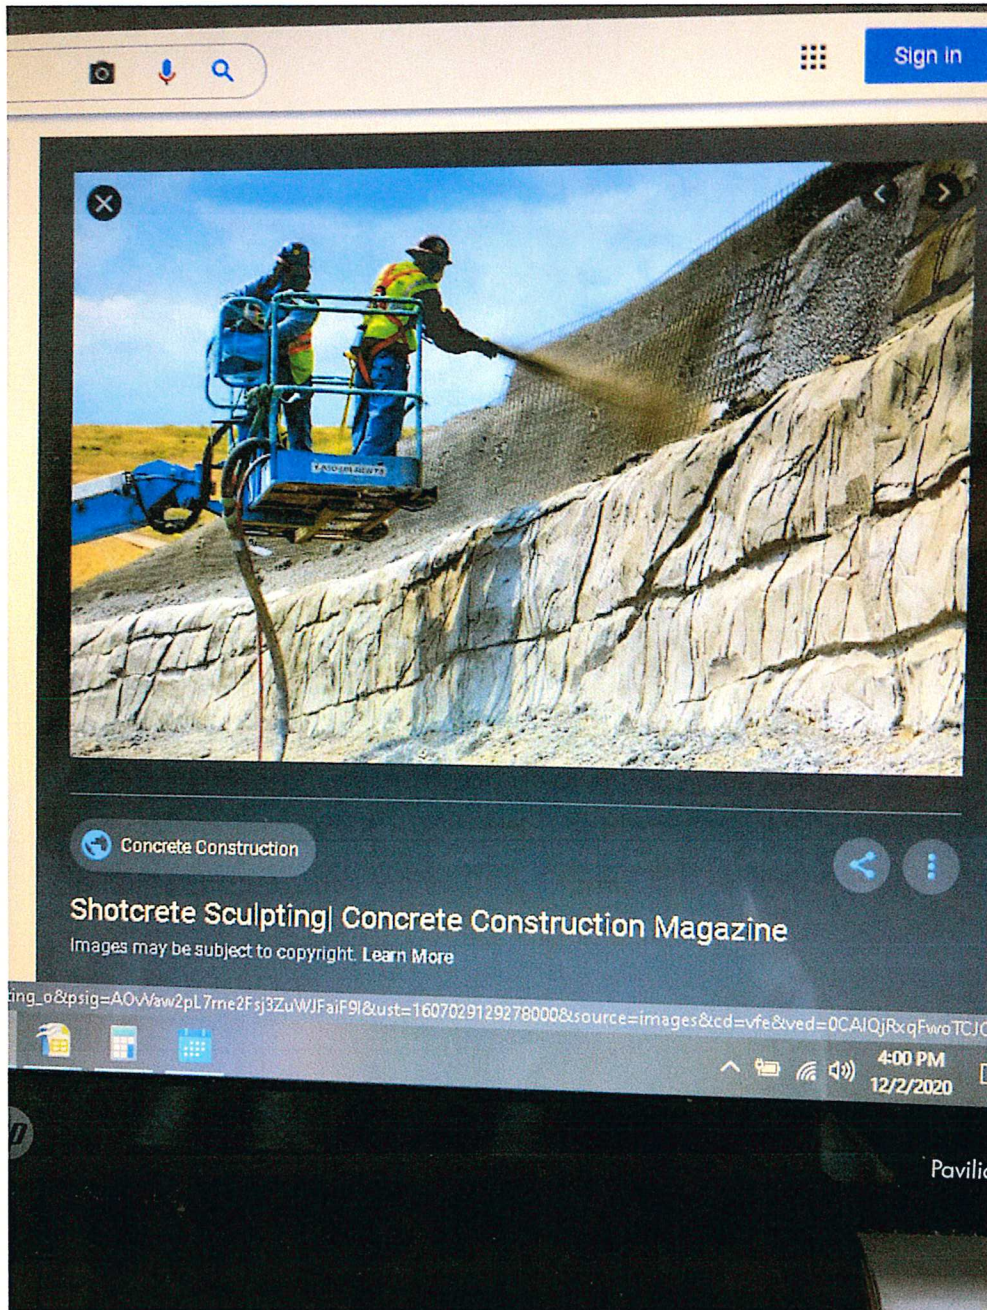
Sign in

Concrete Construction

Shotcrete Sculpting| Concrete Construction Magazine

Images may be subject to copyright. Learn More

ing_o&psig=AOvVaw2pL7me2Fsj3ZuWJFaiF9I&ust=1607029129278000&source=images&cd=vfe&ved=0CAIQjRxqFwoTCJC

4:00 PM
12/2/2020

Pavili